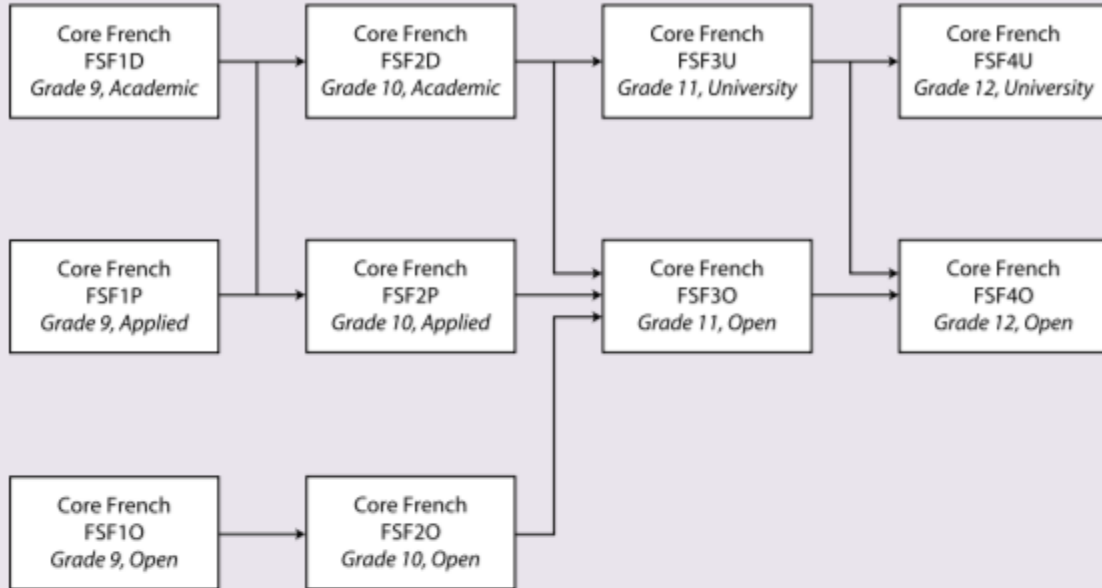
Core French
FSF1D
*Grade 9, Academic*

Core French
FSF2D
*Grade 10, Academic*

Core French
FSF3U
*Grade 11, University*

Core French
FSF4U
*Grade 12, University*

Core French
FSF1P
*Grade 9, Applied*

Core French
FSF2P
*Grade 10, Applied*

Core French
FSF3O
*Grade 11, Open*

Core French
FSF4O
*Grade 12, Open*

Core French
FSF1O
*Grade 9, Open*

Core French
FSF2O
*Grade 10, Open*